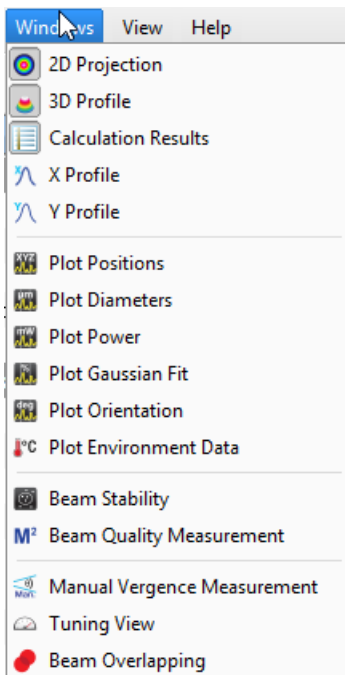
Windows View Help

2D Projection
3D Profile
Calculation Results
X Profile
Y Profile

Plot Positions
Plot Diameters
Plot Power
Plot Gaussian Fit
Plot Orientation
Plot Environment Data

Beam Stability
M² Beam Quality Measurement

Manual Vergence Measurement
Tuning View
Beam Overlapping